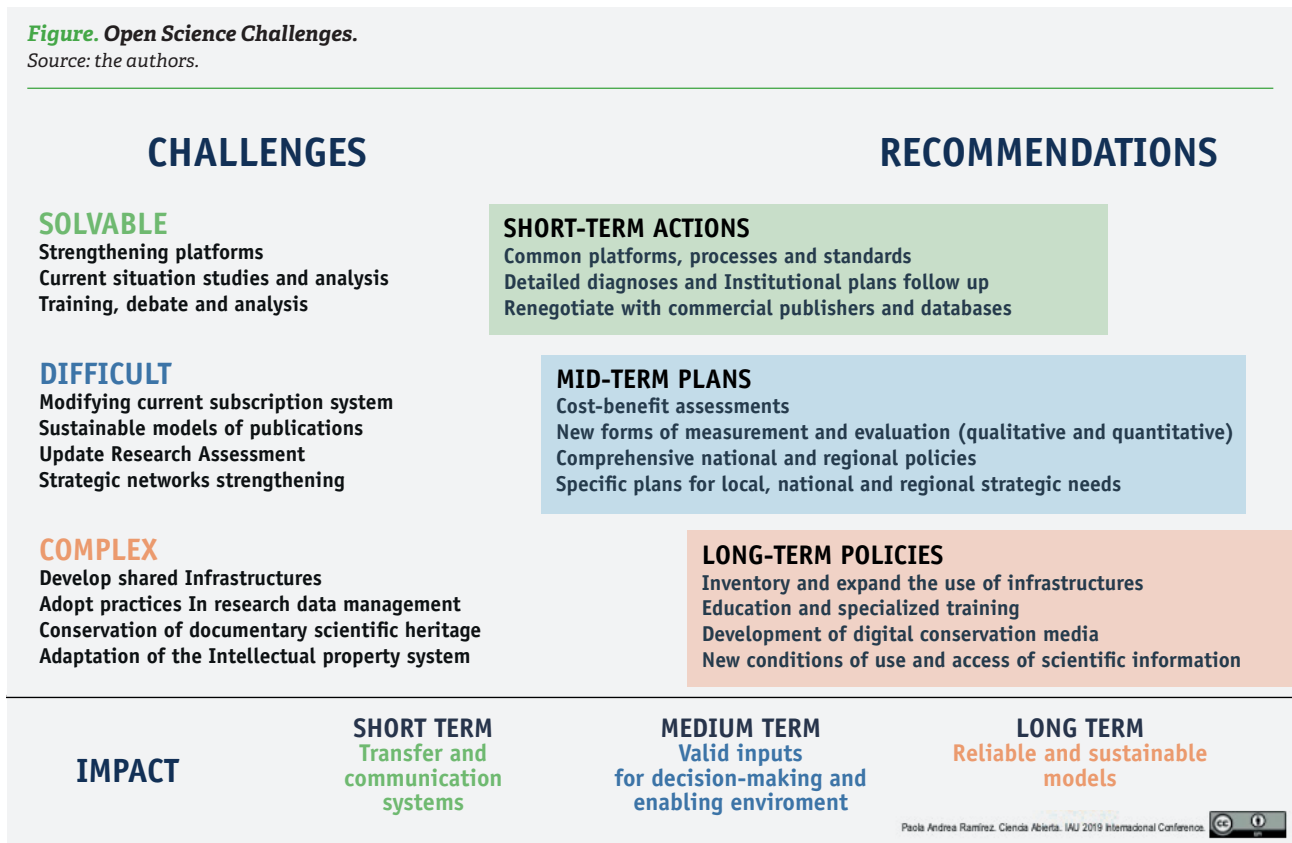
*Figure. Open Science Challenges.*
*Source: the authors.*

CHALLENGES

RECOMMENDATIONS

SOLVABLE
Strengthening platforms
Current situation studies and analysis
Training, debate and analysis

SHORT-TERM ACTIONS
Common platforms, processes and standards
Detailed diagnoses and Institutional plans follow up
Renegotiate with commercial publishers and databases

DIFFICULT
Modifying current subscription system
Sustainable models of publications
Update Research Assessment
Strategic networks strengthening

MID-TERM PLANS
Cost-benefit assessments
New forms of measurement and evaluation (qualitative and quantitative)
Comprehensive national and regional policies
Specific plans for local, national and regional strategic needs

COMPLEX
Develop shared Infrastructures
Adopt practices In research data management
Conservation of documentary scientific heritage
Adaptation of the Intellectual property system

LONG-TERM POLICIES
Inventory and expand the use of infrastructures
Education and specialized training
Development of digital conservation media
New conditions of use and access of scientific information

IMPACT

SHORT TERM
Transfer and communication systems

MEDIUM TERM
Valid inputs for decision-making and enabling enviroment

LONG TERM
Reliable and sustainable models

Paola Andrea Ramírez. Ciencia Abierta. IAU 2019 Internacional Conference.